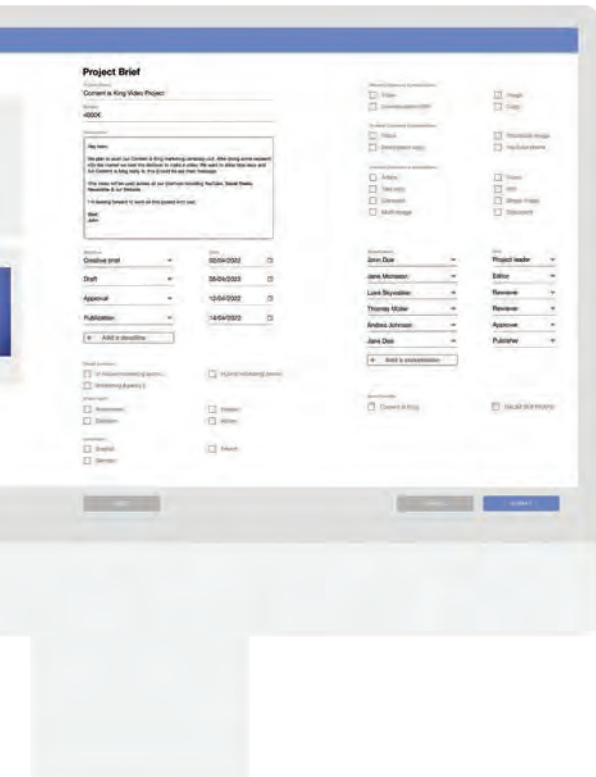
Project Brief

Content is King Video Project

4000€

Hey team,

We plan to start our Content is King marketing campaign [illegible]

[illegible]

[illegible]

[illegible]

Best
John

Creative brief 02/04/2022
Draft 08/04/2022
Approval 12/04/2022
Publication 14/04/2022

+ Add a deadline

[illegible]

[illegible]

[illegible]

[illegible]

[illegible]

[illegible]

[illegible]

English

German

French

Video

Image

Copy

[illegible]

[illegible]

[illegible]

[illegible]

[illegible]

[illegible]

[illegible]

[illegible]

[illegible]

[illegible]

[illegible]

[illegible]

John Doe Project leader
Jane Monsson Editor
Luke Skywalker Reviewer
Thomas Müller Reviewer
Andrea Johnson Approver
Jane Doe Publisher

+ Add a stakeholder

Content is King

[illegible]

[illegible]

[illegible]

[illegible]